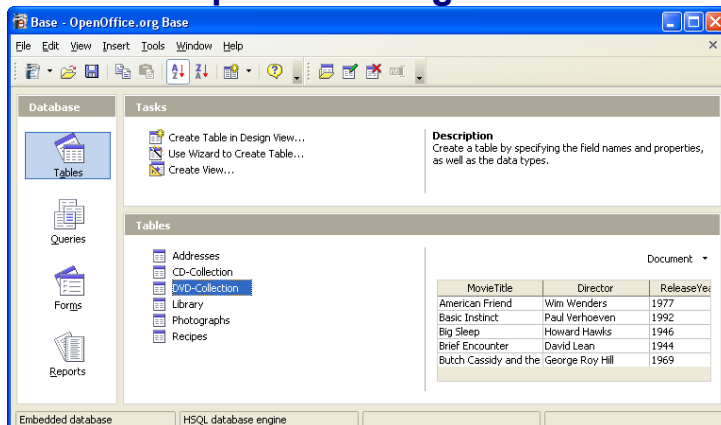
Base - OpenOffice.org Base

File Edit View Insert Tools Window Help

Database

Tables

Queries

Forms

Reports

Tasks

Create Table in Design View...
Use Wizard to Create Table...
Create View...

Description
Create a table by specifying the field names and properties, as well as the data types.

Tables

Addresses
CD-Collection
DVD-Collection
Library
Photographs
Recipes

Document

| MovieTitle | Director | ReleaseYea |
|---|---|---|
| American Friend | Wim Wenders | 1977 |
| Basic Instinct | Paul Verhoeven | 1992 |
| Big Sleep | Howard Hawks | 1946 |
| Brief Encounter | David Lean | 1944 |
| Butch Cassidy and the | George Roy Hill | 1969 |

Embedded database | HSQL database engine